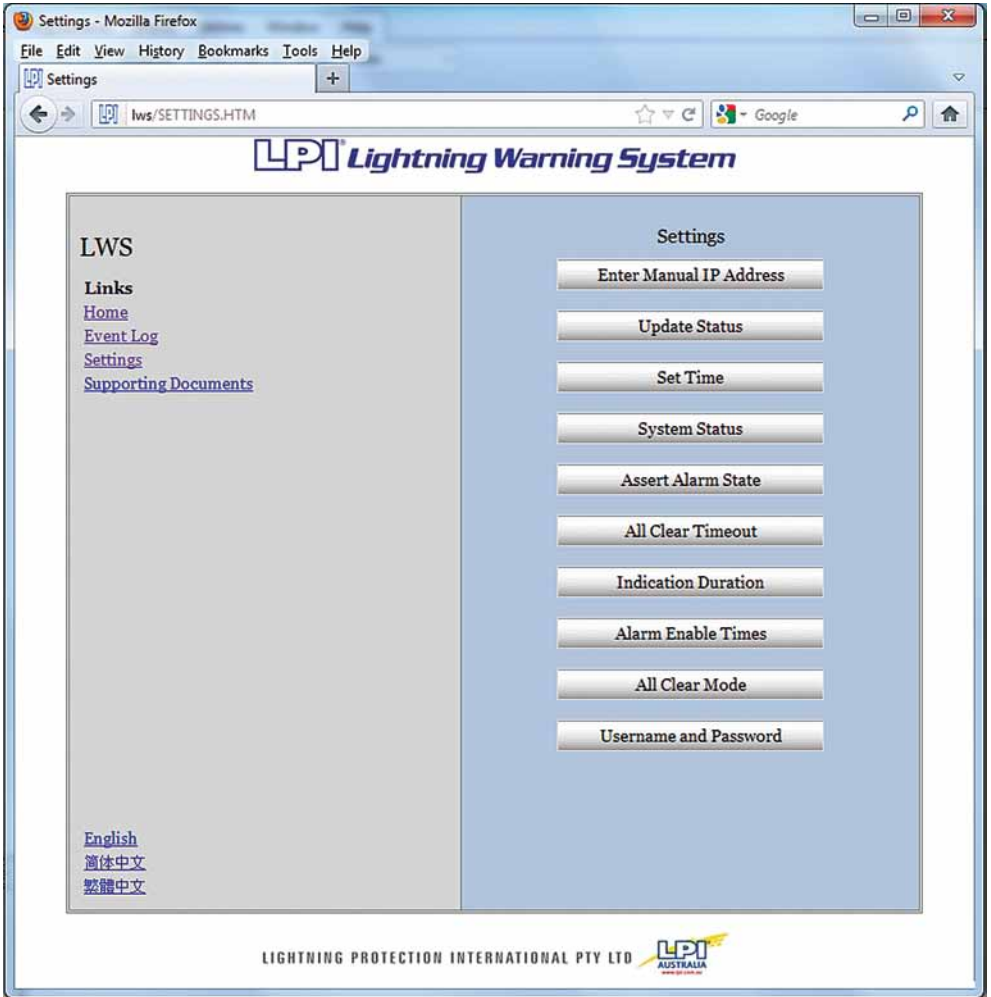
Settings - Mozilla Firefox

File Edit View History Bookmarks Tools Help

Settings +

lws/SETTINGS.HTM

Google

LPI® Lightning Warning System

LWS

Links
Home
Event Log
Settings
Supporting Documents

English
简体中文
繁體中文

Settings

Enter Manual IP Address

Update Status

Set Time

System Status

Assert Alarm State

All Clear Timeout

Indication Duration

Alarm Enable Times

All Clear Mode

Username and Password

LIGHTNING PROTECTION INTERNATIONAL PTY LTD

LPI AUSTRALIA
www.lpi.com.au